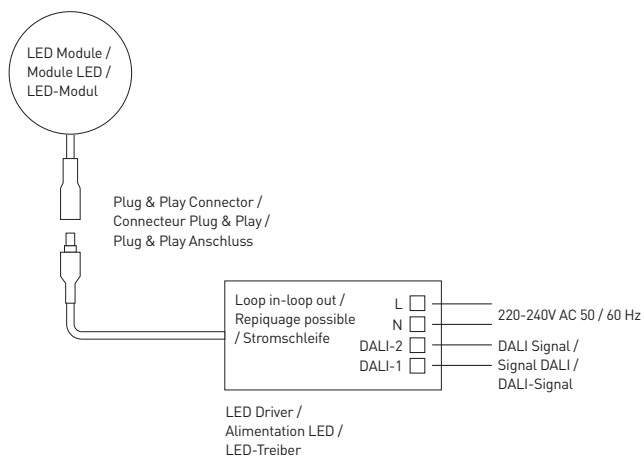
LED Module /
Module LED /
LED-Modul

Plug & Play Connector /
Connecteur Plug & Play /
Plug & Play Anschluss

Loop in-loop out /
Repiquage possible
/ Stromschleife

L
N
DALI-2
DALI-1

220-240V AC 50 / 60 Hz

DALI Signal /
Signal DALI /
DALI-Signal

LED Driver /
Alimentation LED /
LED-Treiber